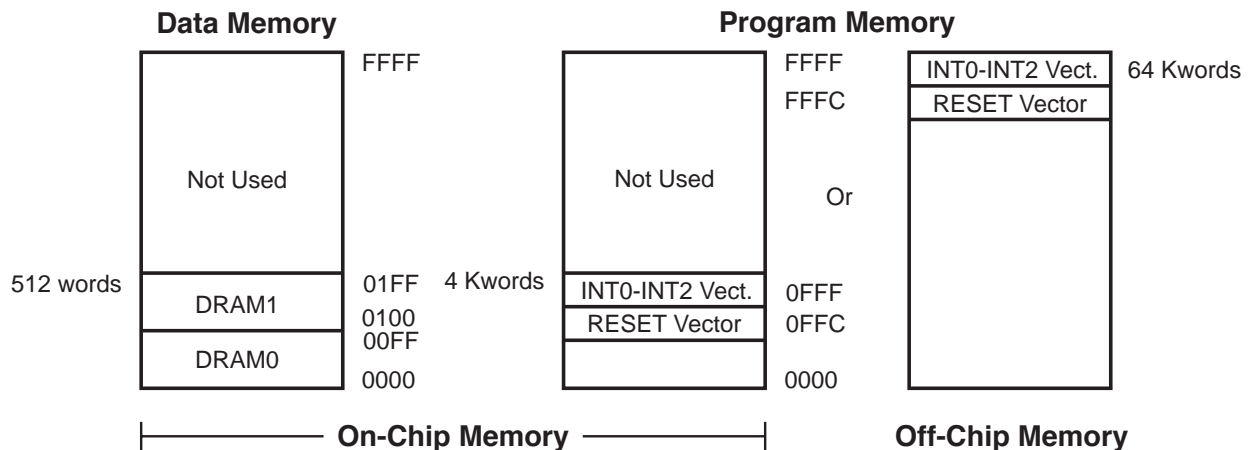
Data Memory

Program Memory

FFFF

Not Used

512 words

01FF

DRAM1

0100

00FF

DRAM0

0000

FFFF

FFFC

Not Used

4 Kwords

INT0-INT2 Vect.

0FFF

RESET Vector

0FFC

0000

Or

INT0-INT2 Vect.

64 Kwords

RESET Vector

On-Chip Memory

Off-Chip Memory